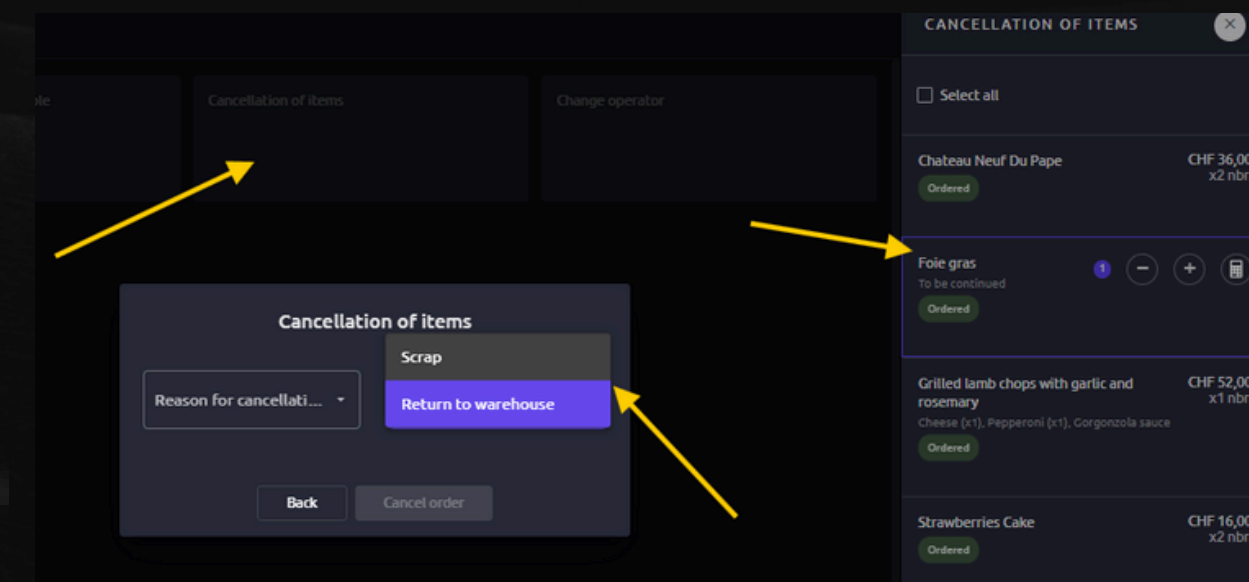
ble

Cancellation of items

Change operator

CANCELLATION OF ITEMS

×

Select all

Chateau Neuf Du Pape

Ordered

CHF 36,00
x2 nbr

Foie gras

To be continued

Ordered

1

Grilled lamb chops with garlic and rosemary

Cheese (x1), Pepperoni (x1), Gorgonzola sauce

Ordered

CHF 52,00
x1 nbr

Strawberries Cake

Ordered

CHF 16,00
x2 nbr

Cancellation of items

Reason for cancellati...

Scrap

Return to warehouse

Back

Cancel order